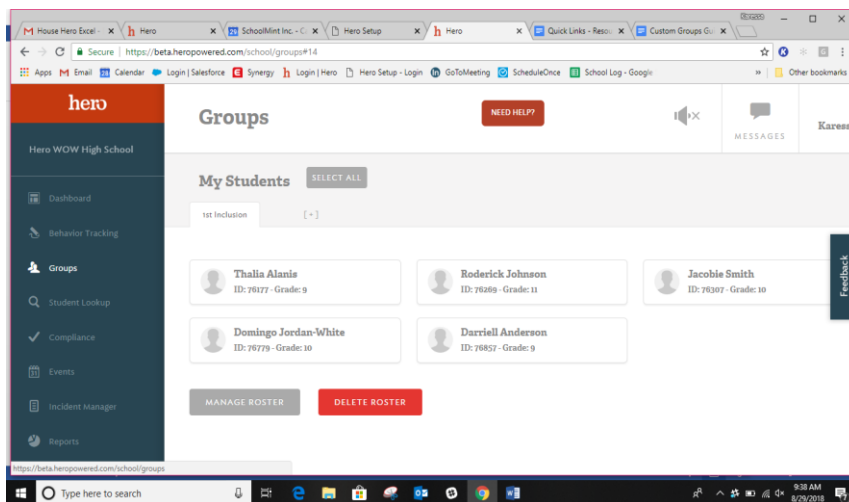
M House Hero Excel - | h Hero | SchoolMint Inc. - C | Hero Setup | h Hero | Quick Links - Reso | Custom Groups Gu

Secure | https://beta.heropowered.com/school/groups#14

Apps M Email Calendar Login | Salesforce Synergy h Login | Hero Hero Setup - Login GoToMeeting ScheduleOnce School Log - Google » Other bookmarks

hero

Hero WOW High School

Dashboard

Behavior Tracking

Groups

Student Lookup

Compliance

Events

Incident Manager

Reports

Groups

NEED HELP?

MESSAGES

Karess

My Students

SELECT ALL

1st Inclusion

[+]

Thalia Alanis
ID: 76177 - Grade: 9

Roderick Johnson
ID: 76269 - Grade: 11

Jacobie Smith
ID: 76307 - Grade: 10

Domingo Jordan-White
ID: 76779 - Grade: 10

Darriell Anderson
ID: 76857 - Grade: 9

MANAGE ROSTER

DELETE ROSTER

Feedback

https://beta.heropowered.com/school/groups

Type here to search

9:38 AM
8/29/2018